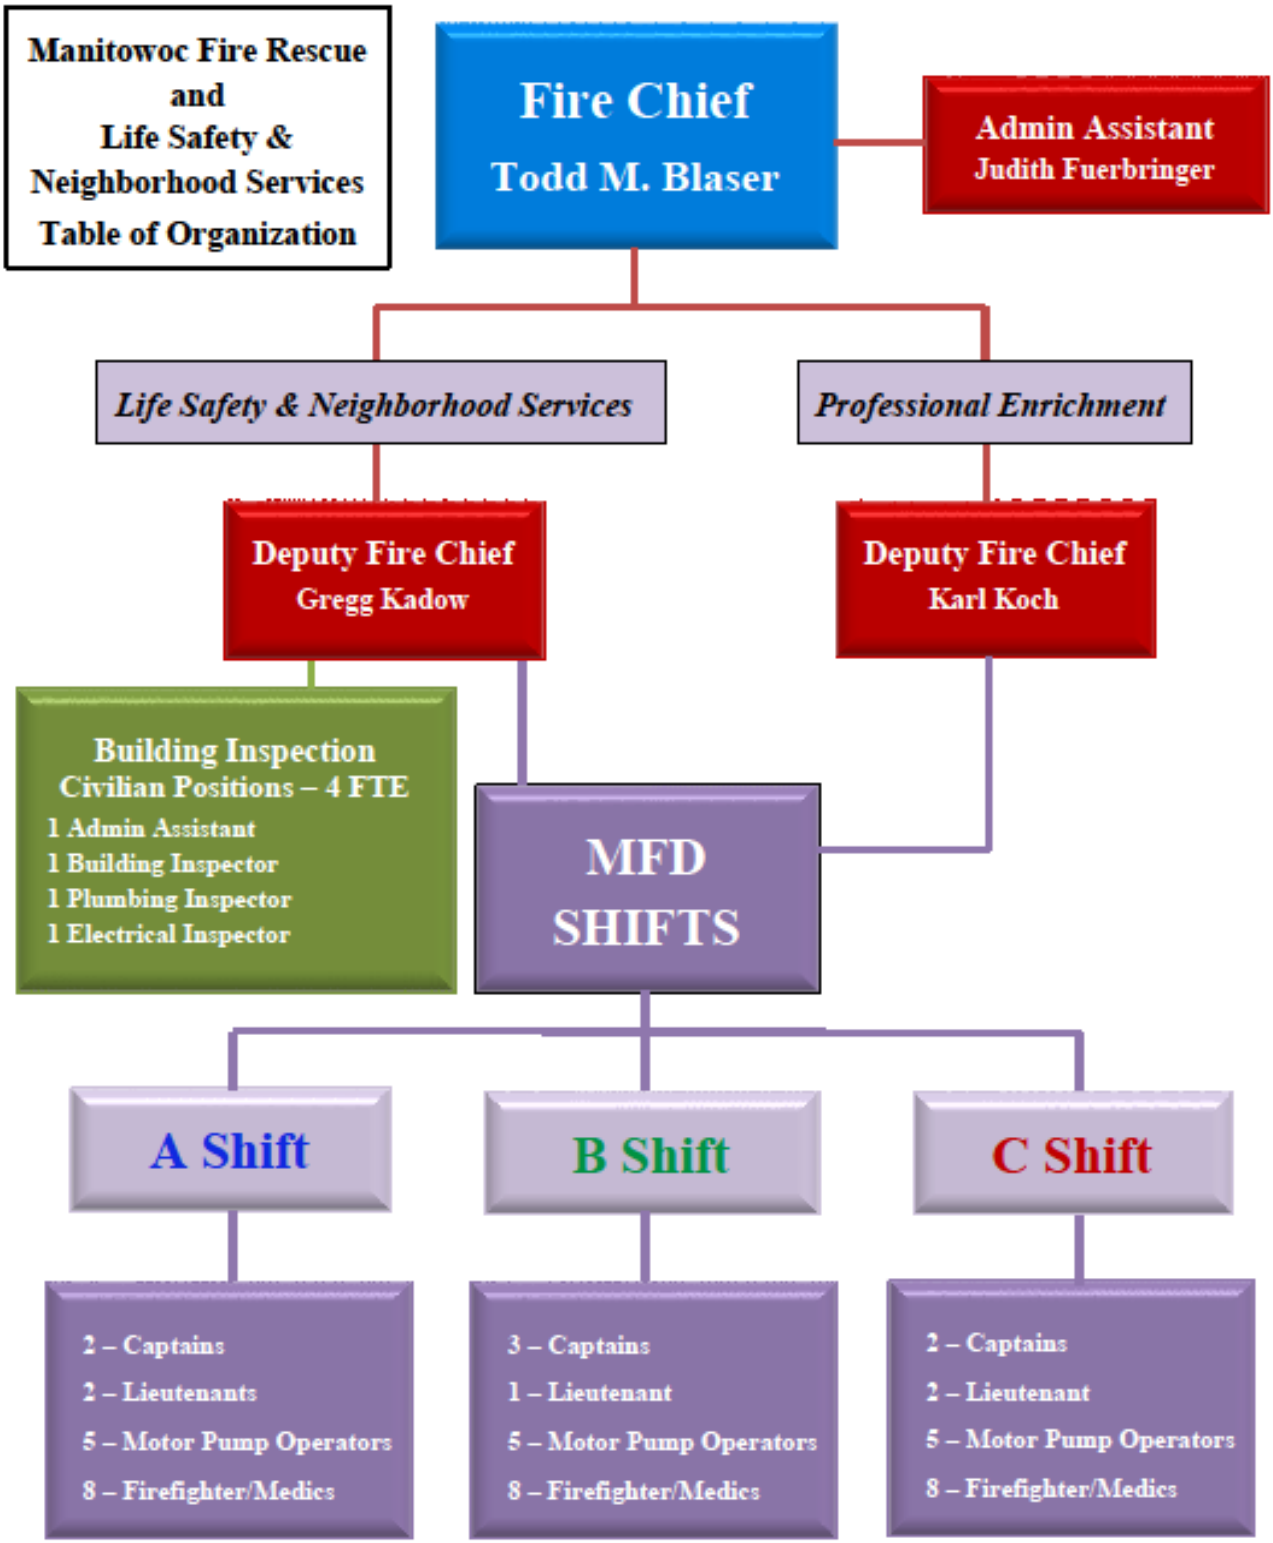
Manitowoc Fire Rescue and Life Safety & Neighborhood Services Table of Organization

Fire Chief
Todd M. Blaser

Admin Assistant
Judith Fuerbringer

Life Safety & Neighborhood Services

Professional Enrichment

Deputy Fire Chief
Gregg Kadow

Deputy Fire Chief
Karl Koch

Building Inspection
Civilian Positions – 4 FTE
1 Admin Assistant
1 Building Inspector
1 Plumbing Inspector
1 Electrical Inspector

MFD SHIFTS

A Shift

B Shift

C Shift

2 – Captains
2 – Lieutenants
5 – Motor Pump Operators
8 – Firefighter/Medics

3 – Captains
1 – Lieutenant
5 – Motor Pump Operators
8 – Firefighter/Medics

2 – Captains
2 – Lieutenant
5 – Motor Pump Operators
8 – Firefighter/Medics